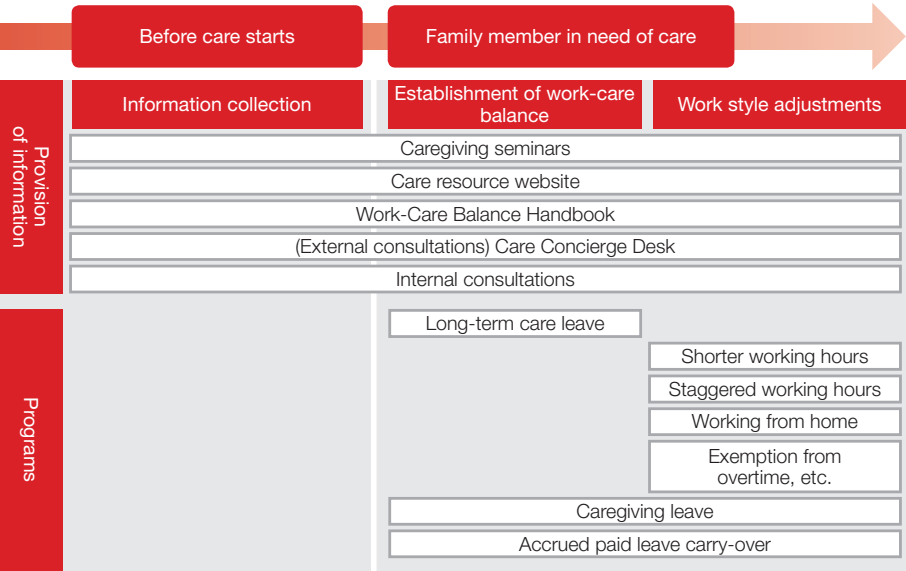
Before care starts

Family member in need of care

Provision of information

Information collection

Establishment of work-care balance

Work style adjustments

Caregiving seminars

Care resource website

Work-Care Balance Handbook

(External consultations) Care Concierge Desk

Internal consultations

Programs

Long-term care leave

Shorter working hours

Staggered working hours

Working from home

Exemption from overtime, etc.

Caregiving leave

Accrued paid leave carry-over